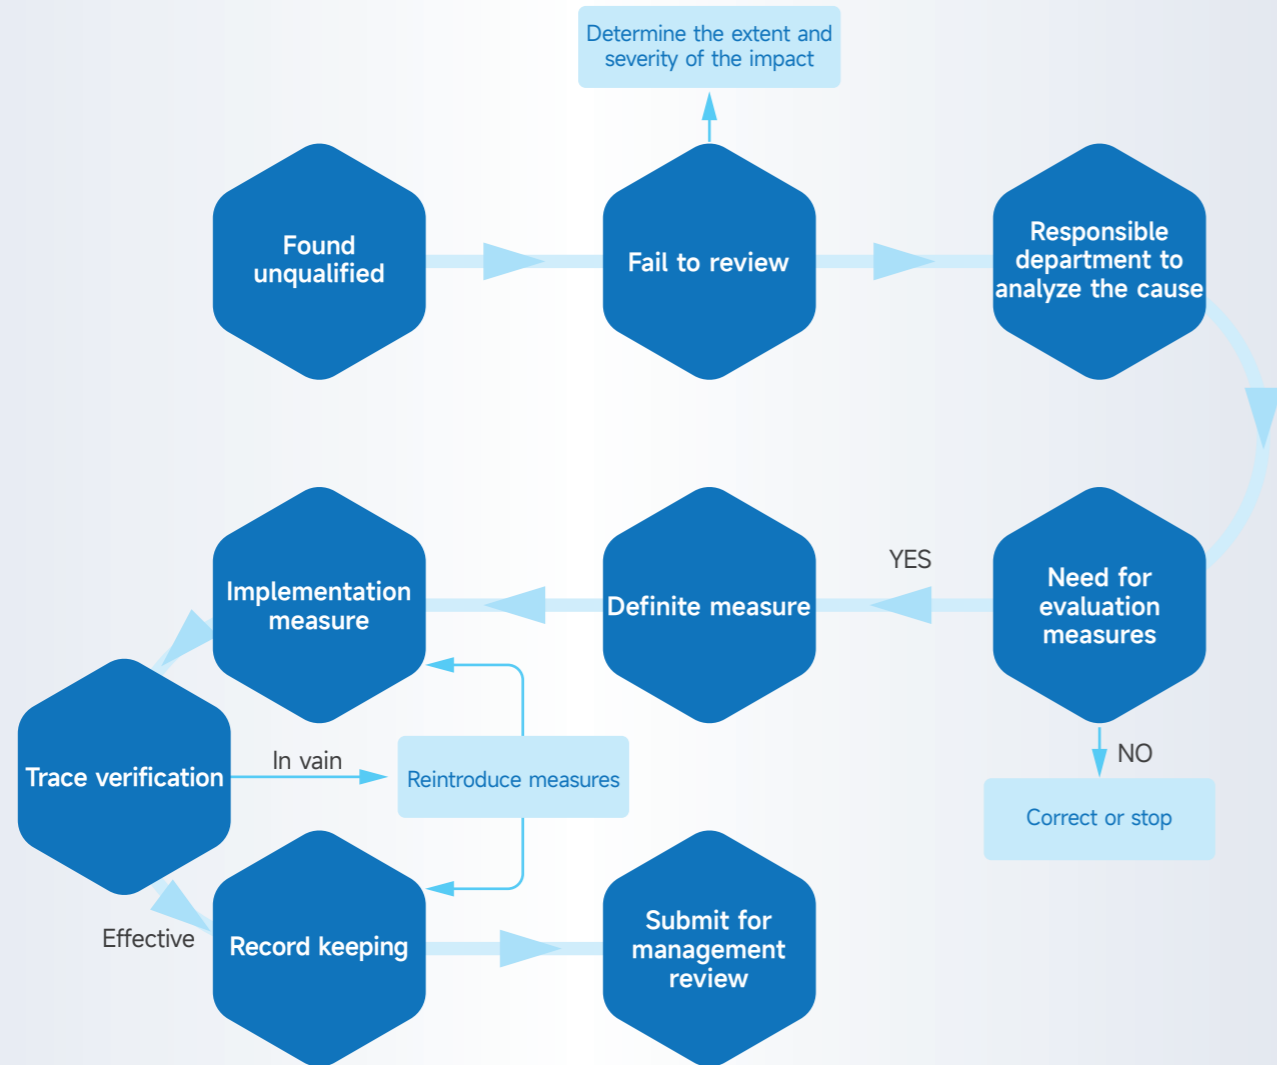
Determine the extent and severity of the impact

Found unqualified

Fail to review

Responsible department to analyze the cause

YES

Need for evaluation measures

Definite measure

Implementation measure

NO

Correct or stop

Trace verification

In vain

Reintroduce measures

Effective

Record keeping

Submit for management review